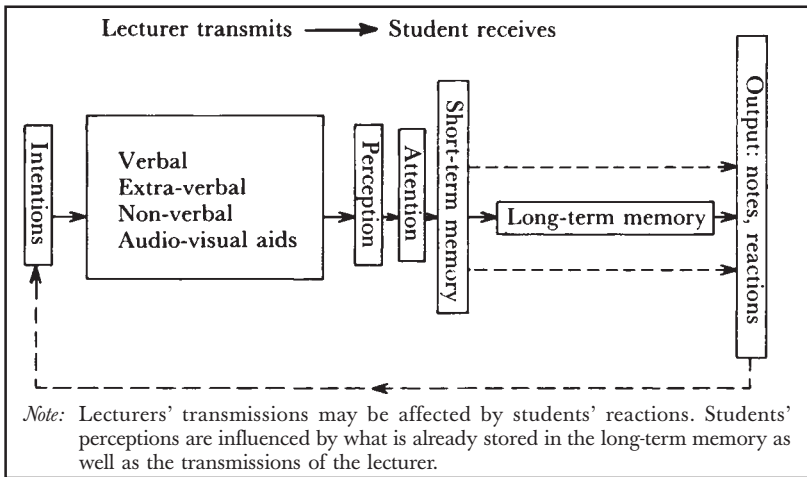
Lecturer transmits → Student receives

Intentions

Verbal
Extra-verbal
Non-verbal
Audio-visual aids

Perception

Attention

Short-term memory

Long-term memory

Output: notes, reactions

*Note:* Lecturers' transmissions may be affected by students' reactions. Students' perceptions are influenced by what is already stored in the long-term memory as well as the transmissions of the lecturer.